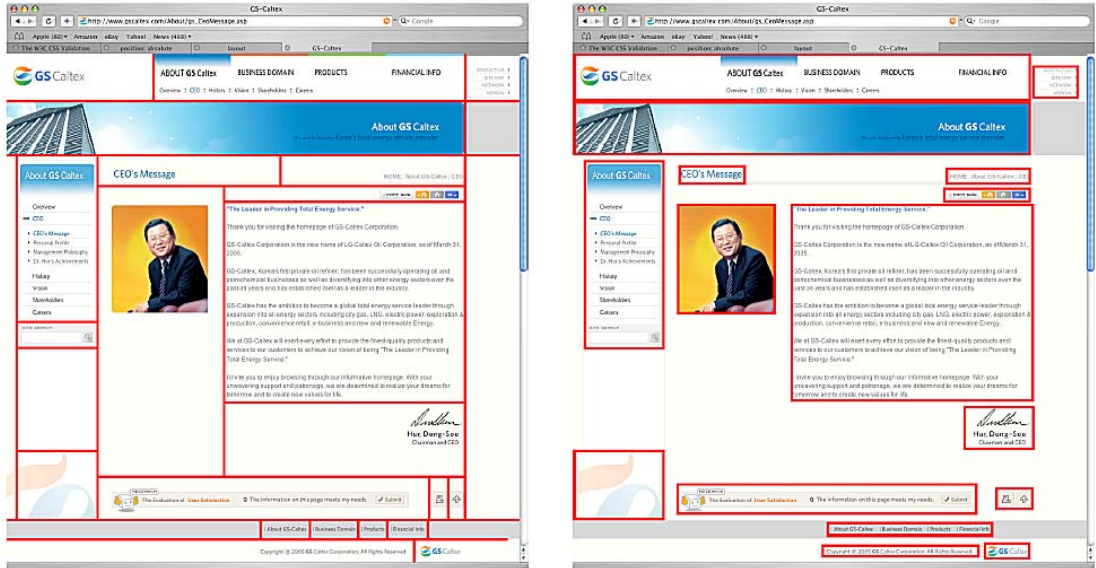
GS-Caltex

http://www.gscaltex.com/About/gs_CeoMessage.asp

Google

Apple (80) Amazon eBay Yahoo! News (448)

The W3C CSS Validation | position: absolute | layout | GS-Caltex

GS Caltex

ABOUT GS Caltex | BUSINESS DOMAIN | PRODUCTS | FINANCIAL INFO

Overview | CEO | History | Vision | Shareholders | Careers

CONTACT US
SITE MAP
NETWORK
KOREAN

About GS Caltex

We are in Korea's total energy service provider.

About GS Caltex

Overview
CEO
CEO's Message
Personal Profile
Management Philosophy
Dr. Huh's Achievements
History
Vision
Shareholders
Careers

CEO's Message

HOME : About GS Caltex : CEO

"The Leader in Providing Total Energy Service."

Thank you for visiting the homepage of GS-Caltex Corporation.

GS-Caltex Corporation is the new name of LG-Caltex Oil Corporation, as of March 31, 2005.

GS-Caltex, Korea's first private oil refiner, has been successfully operating oil and petrochemical businesses as well as diversifying into other energy sectors over the past 40 years and has established itself as a leader in the industry.

GS-Caltex has the ambition to become a global total energy service leader through expansion into all energy sectors including city gas, LNG, electric power, exploration & production, convenience retail, e-business and new and renewable Energy.

We at GS-Caltex will exert every effort to provide the finest-quality products and services to our customers to achieve our vision of being "The Leader in Providing Total Energy Service."

I invite you to enjoy browsing through our informative homepage. With your unwavering support and patronage, we are determined to realize your dreams for tomorrow and to create new values for life.

Hur, Dong-Soo
Chairman and CEO

RESEARCH
The Evaluation of User Satisfaction
The information on this page meets my needs.
Submit

About GS-Caltex | Business Domain | Products | Financial Info

Copyright © 2005 GS Caltex Corporation. All Rights Reserved.

GS Caltex